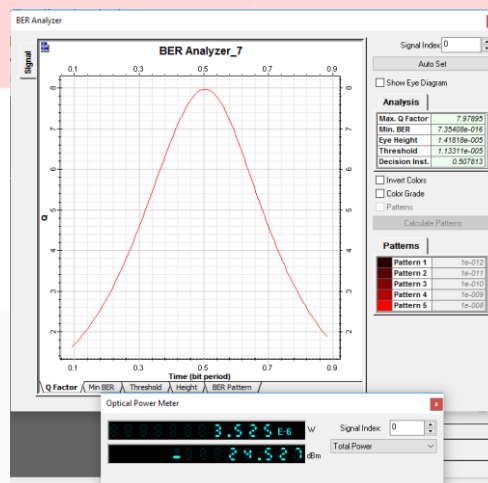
BER Analyzer

Signal

BER Analyzer_7

0.1 0.3 0.5 0.7 0.9

8
7
6
5
4
3
2

Q

Time (bit period)

Q Factor | Min BER | Threshold | Height | BER Pattern

Signal Index: 0

Auto Set

Show Eye Diagram

Analysis

| Max. Q Factor | 7.97895 |
|---|---|
| Min. BER | 7.35408e-016 |
| Eye Height | 1.41818e-005 |
| Threshold | 1.13311e-005 |
| Decision Inst. | 0.507813 |

Invert Colors

Color Grade

Patterns

Calculate Patterns

Patterns

| Pattern 1 | 1e-012 |
|---|---|
| Pattern 2 | 1e-011 |
| Pattern 3 | 1e-010 |
| Pattern 4 | 1e-009 |
| Pattern 5 | 1e-008 |

Optical Power Meter

3.525 E-6 W

-24.527 dBm

Signal Index: 0

Total Power